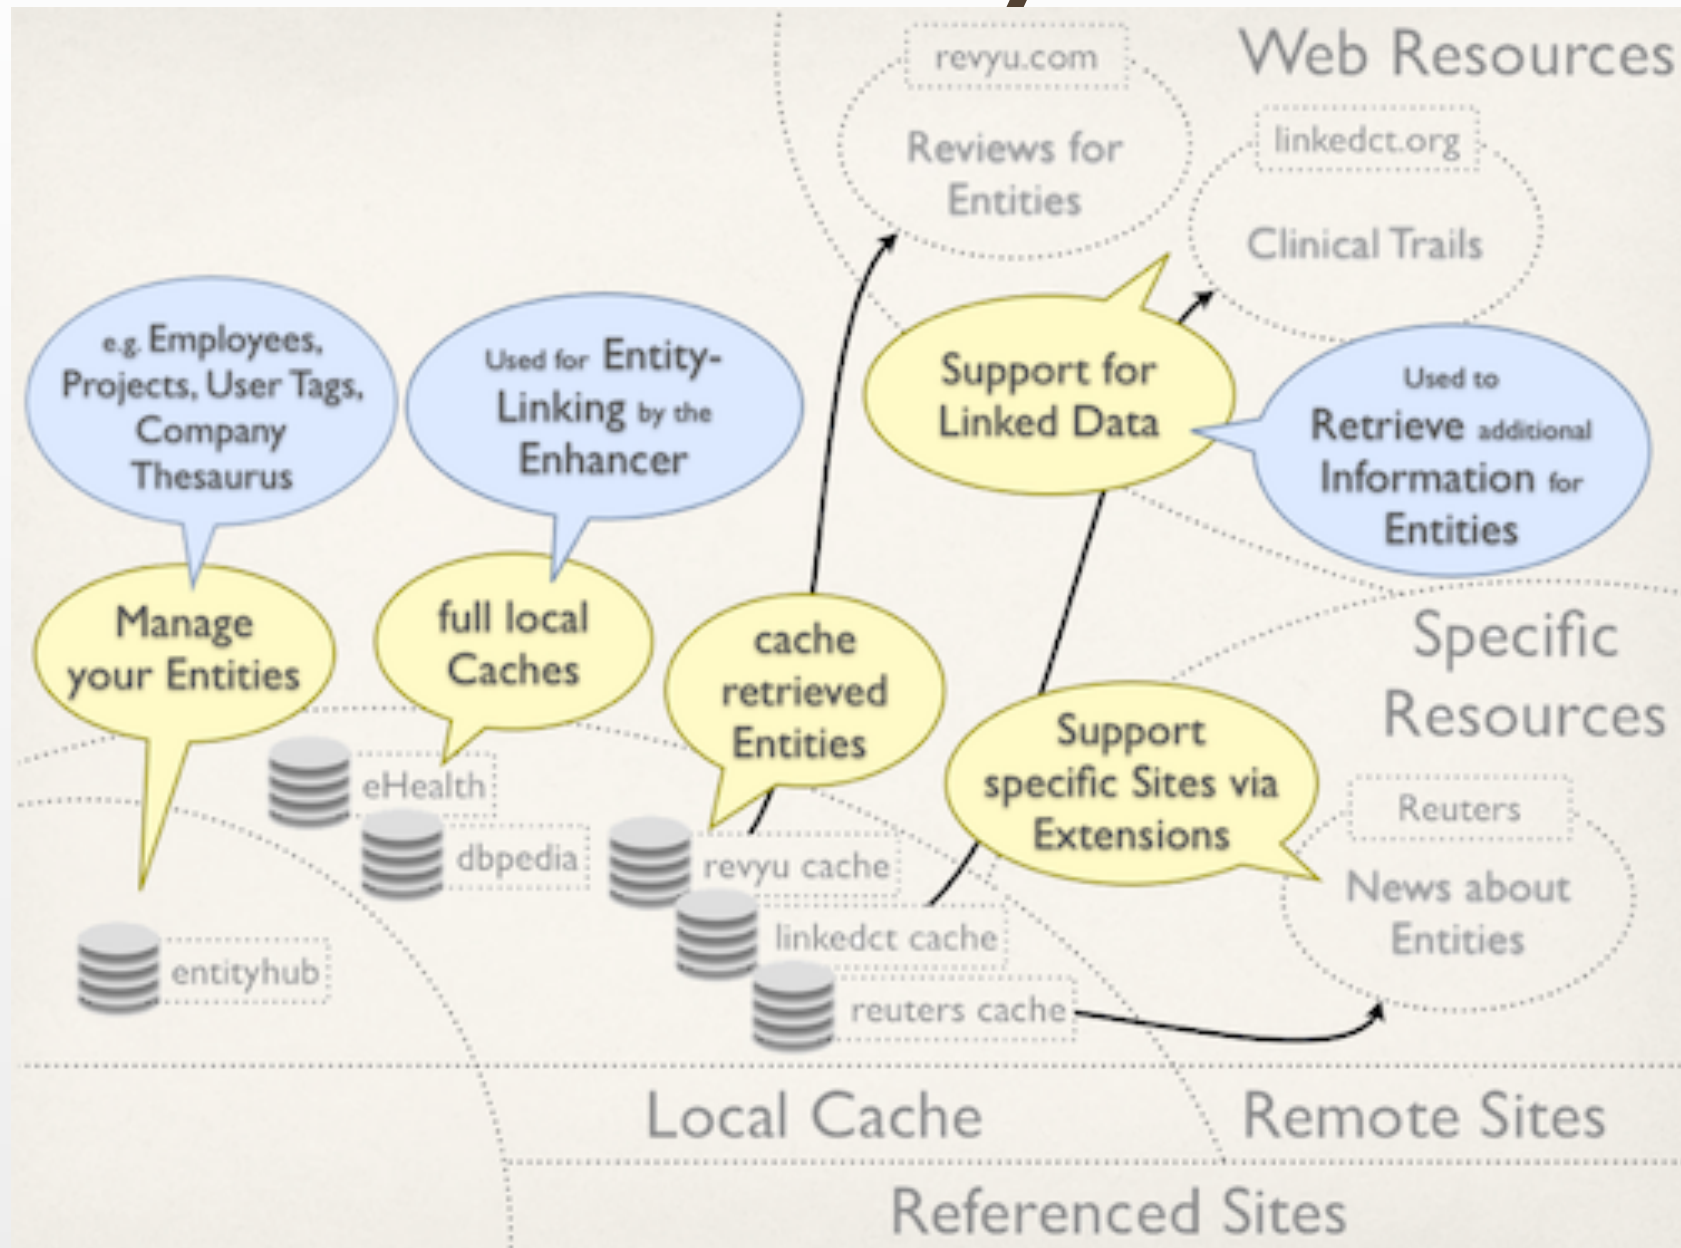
revyu.com

Reviews for Entities

Web Resources

linkedct.org

Clinical Trails

e.g. Employees, Projects, User Tags, Company Thesaurus

Used for Entity-Linking by the Enhancer

Support for Linked Data

Used to Retrieve additional Information for Entities

Manage your Entities

full local Caches

cache retrieved Entities

Specific Resources

Support specific Sites via Extensions

Reuters

News about Entities

eHealth

dbpedia

revyu cache

linkedct cache

reuters cache

entityhub

Local Cache

Remote Sites

Referenced Sites